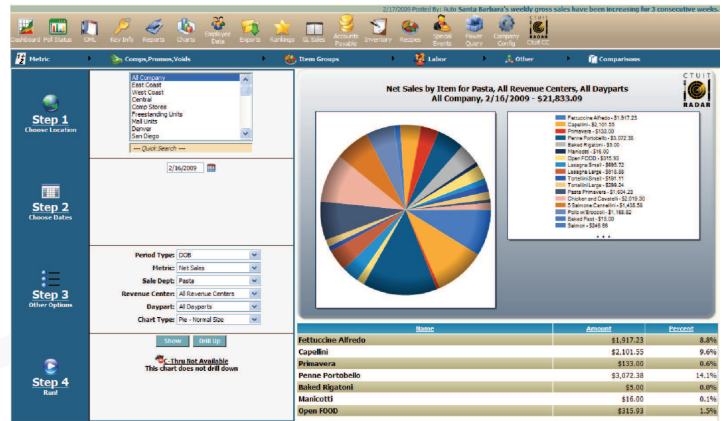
2/17/2009 Posted By: Auto Santa Barbara's weekly gross sales have been increasing for 3 consecutive weeks

Dashboard Poll Status OHL Key Info Reports Charts Employee Data Exports Rankings GL Sales Accounts Payable Inventory Recipes Special Events Flexor Query Company Config CTUIT CC

Metric Comps,Promos,Voids Item Groups Labor Other Comparisons

Step 1
Choose Location

All Company
East Coast
West Coast
Central
Comp Stores
Freestanding Units
Mall Units
Denver
San Diego

--- Quick Search ---

Step 2
Choose Dates

2/16/2009

Step 3
Other Options

Period Type: DOB
Metric: Net Sales
Sale Dept: Pasta
Revenue Center: All Revenue Centers
Dayparts: All Dayparts
Chart Type: Pie - Normal Size

Step 4
Run!

Show Drill Up

C-Thru Not Available
This chart does not drill down

Net Sales by Item for Pasta, All Revenue Centers, All Dayparts
All Company, 2/16/2009 - $21,833.09

CTUIT RADAR

Fettuccine Alfredo - $1,917.23
Capellini - $2,101.55
Primavera - $133.00
Penne Portobello - $3,072.38
Baked Rigatoni - $5.00
Manicotti - $16.00
Open FOOD - $315.93
Lasagna Small - $695.52
Lasagna Large - $318.88
Tortellini Small - $191.11
Tortellini Large - $296.24
Pasta Primavera - $1,604.23
Chicken and Cavatelli - $2,019.30
5 Salmone Cannellini - $1,458.58
Pollo w/Broccoli - $1,168.82
Baked Pasti - $15.00
Salmon - $346.86
...

| Name | Amount | Percent |
|---|---|---|
| Fettuccine Alfredo | $1,917.23 | 8.8% |
| Capellini | $2,101.55 | 9.6% |
| Primavera | $133.00 | 0.6% |
| Penne Portobello | $3,072.38 | 14.1% |
| Baked Rigatoni | $5.00 | 0.0% |
| Manicotti | $16.00 | 0.1% |
| Open FOOD | $315.93 | 1.5% |